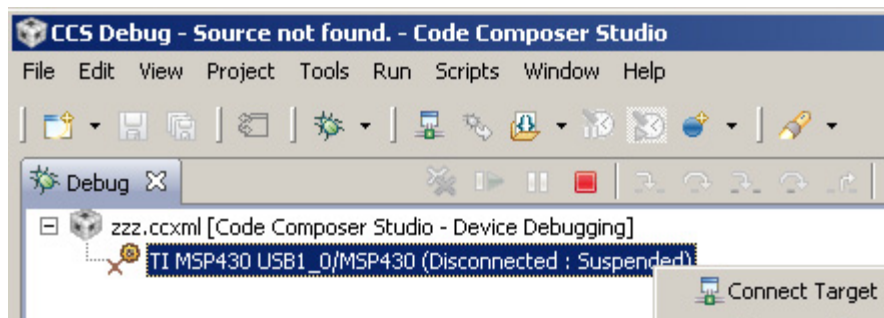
CCS Debug - Source not found. - Code Composer Studio

File Edit View Project Tools Run Scripts Window Help

Debug

zzz.ccxml [Code Composer Studio - Device Debugging]

TI MSP430 USB1_0/MSP430 (Disconnected : Suspended)

Connect Target